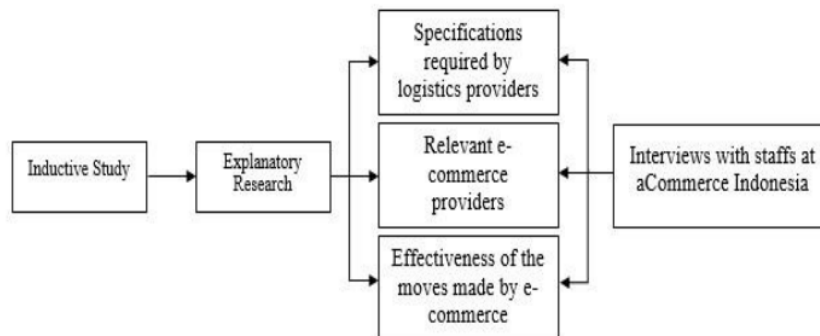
Inductive Study

Explanatory Research

Specifications required by logistics providers

Relevant e-commerce providers

Effectiveness of the moves made by e-commerce

Interviews with staffs at aCommerce Indonesia